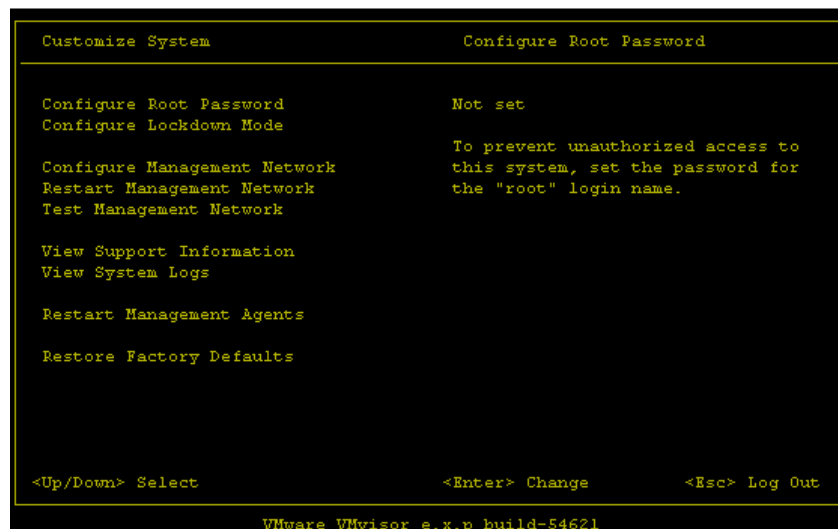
Customize System

Configure Root Password

Configure Root Password
Configure Lockdown Mode

Configure Management Network
Restart Management Network
Test Management Network

View Support Information
View System Logs

Restart Management Agents

Restore Factory Defaults

Not set

To prevent unauthorized access to this system, set the password for the "root" login name.

<Up/Down> Select

<Enter> Change

<Esc> Log Out

VMware VMvisor e.x.p build-54621